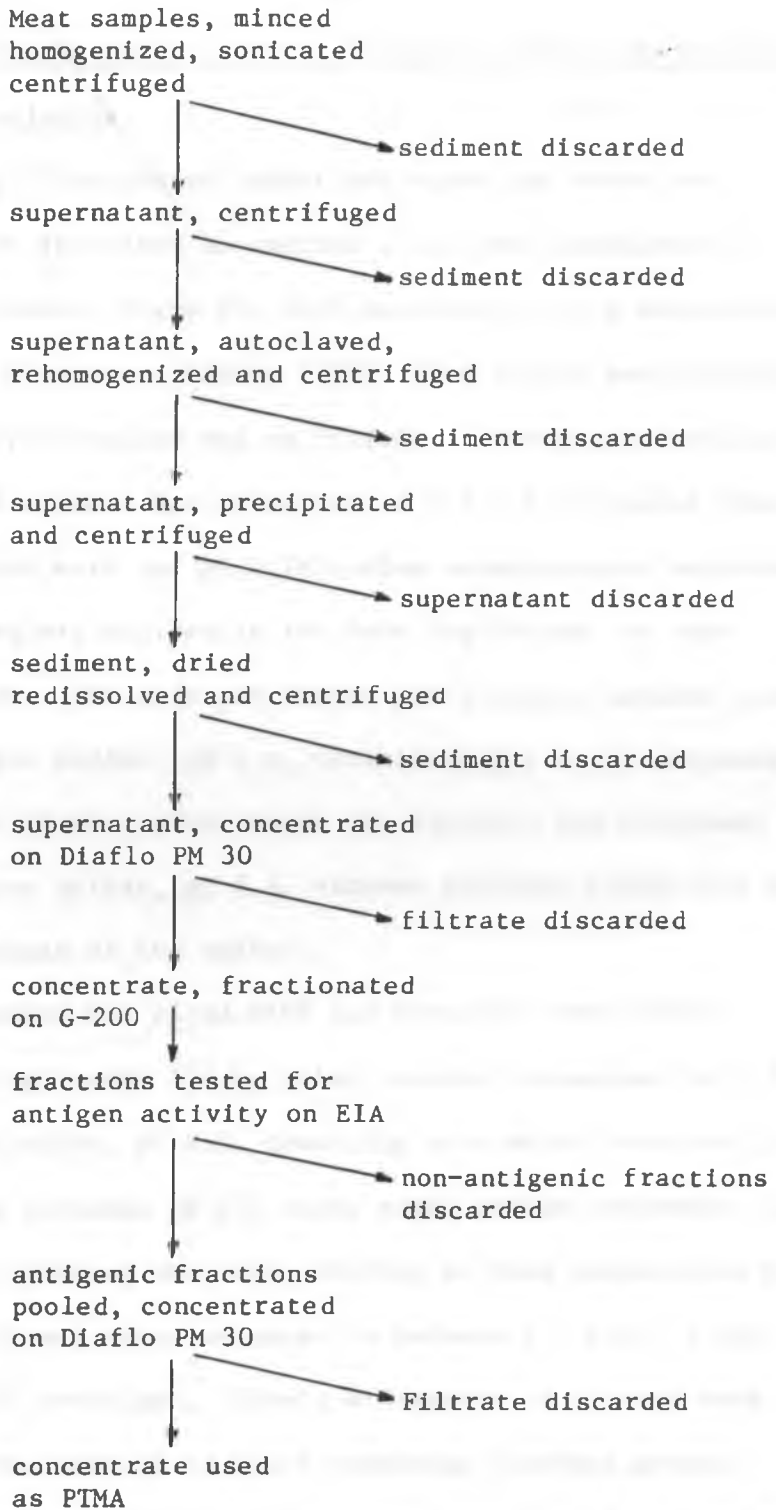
Meat samples, minced homogenized, sonicated centrifuged

sediment discarded

supernatant, centrifuged

sediment discarded

supernatant, autoclaved, rehomogenized and centrifuged

sediment discarded

supernatant, precipitated and centrifuged

supernatant discarded

sediment, dried redissolved and centrifuged

sediment discarded

supernatant, concentrated on Diaflo PM 30

filtrate discarded

concentrate, fractionated on G-200

fractions tested for antigen activity on EIA

non-antigenic fractions discarded

antigenic fractions pooled, concentrated on Diaflo PM 30

Filtrate discarded

concentrate used as PTMA